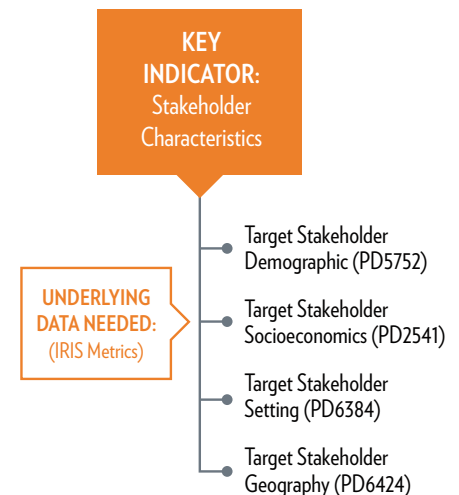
KEY INDICATOR:
Stakeholder Characteristics

UNDERLYING DATA NEEDED:
(IRIS Metrics)

Target Stakeholder Demographic (PD5752)

Target Stakeholder Socioeconomics (PD2541)

Target Stakeholder Setting (PD6384)

Target Stakeholder Geography (PD6424)